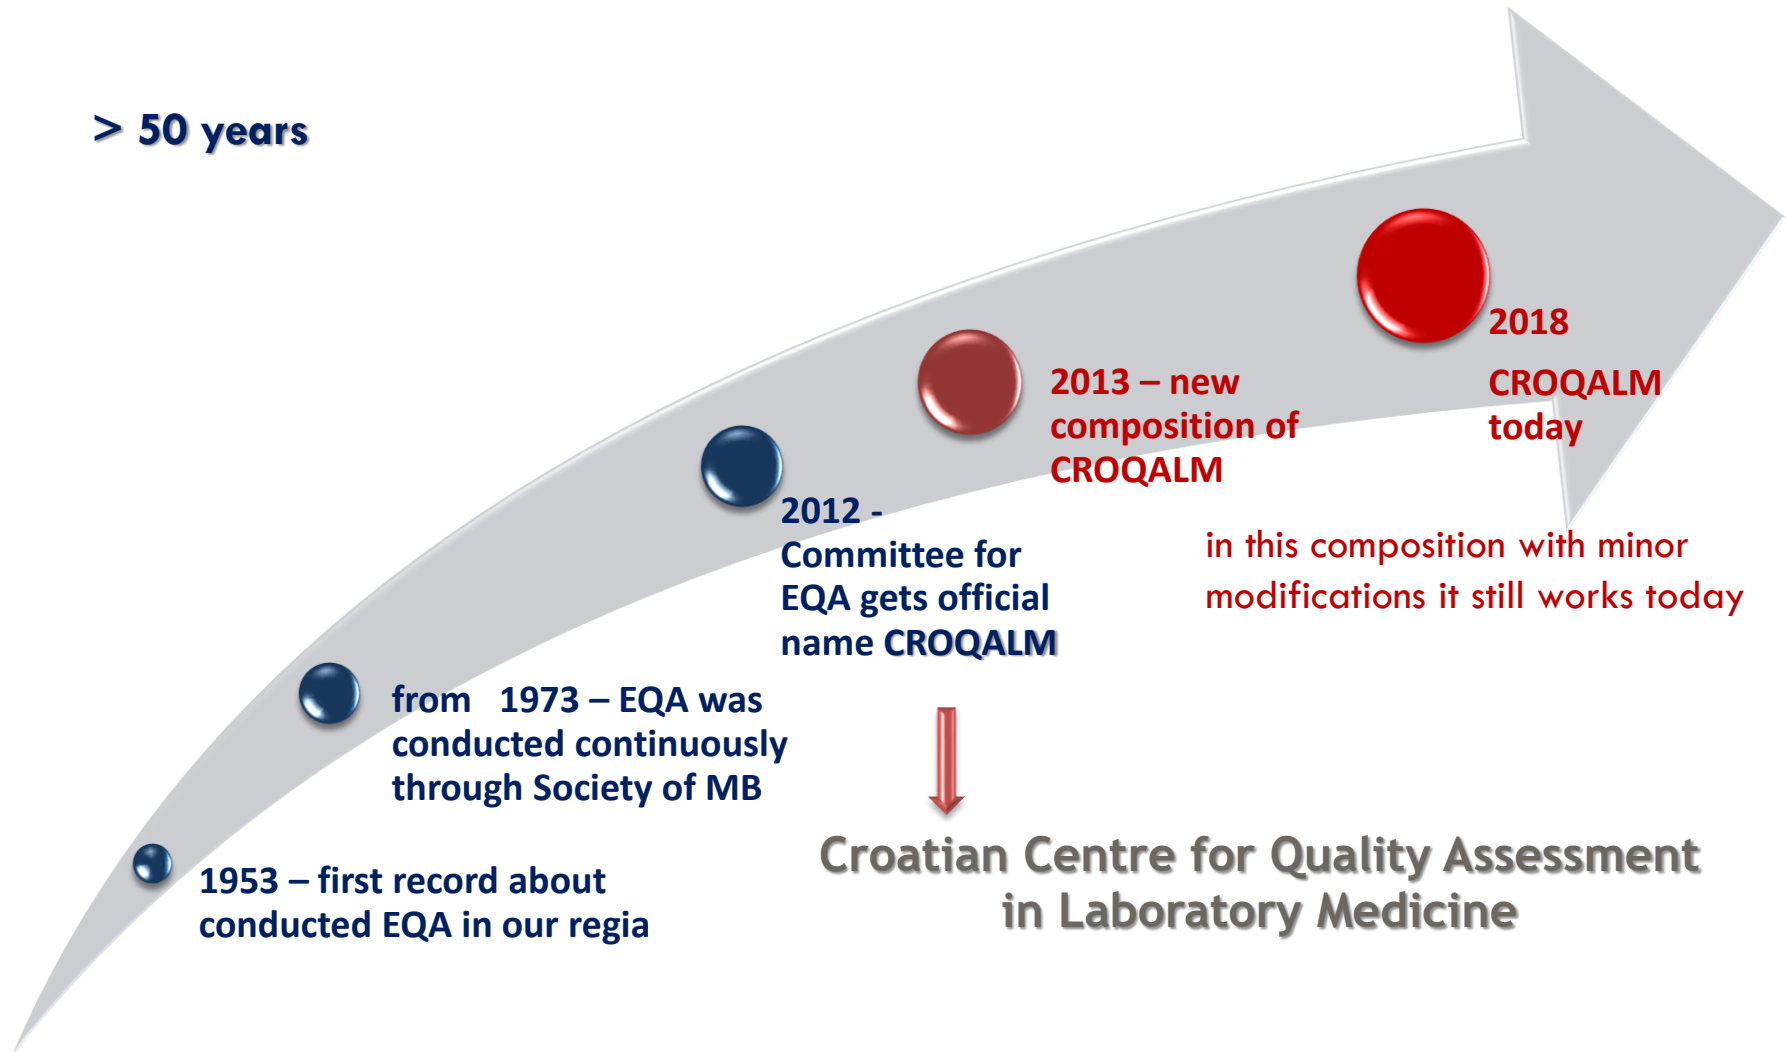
> 50 years

2018

CROQALM today

2013 – new composition of CROQALM

2012 - Committee for EQA gets official name CROQALM

in this composition with minor modifications it still works today

from 1973 – EQA was conducted continuously through Society of MB

1953 – first record about conducted EQA in our regia

Croatian Centre for Quality Assessment in Laboratory Medicine